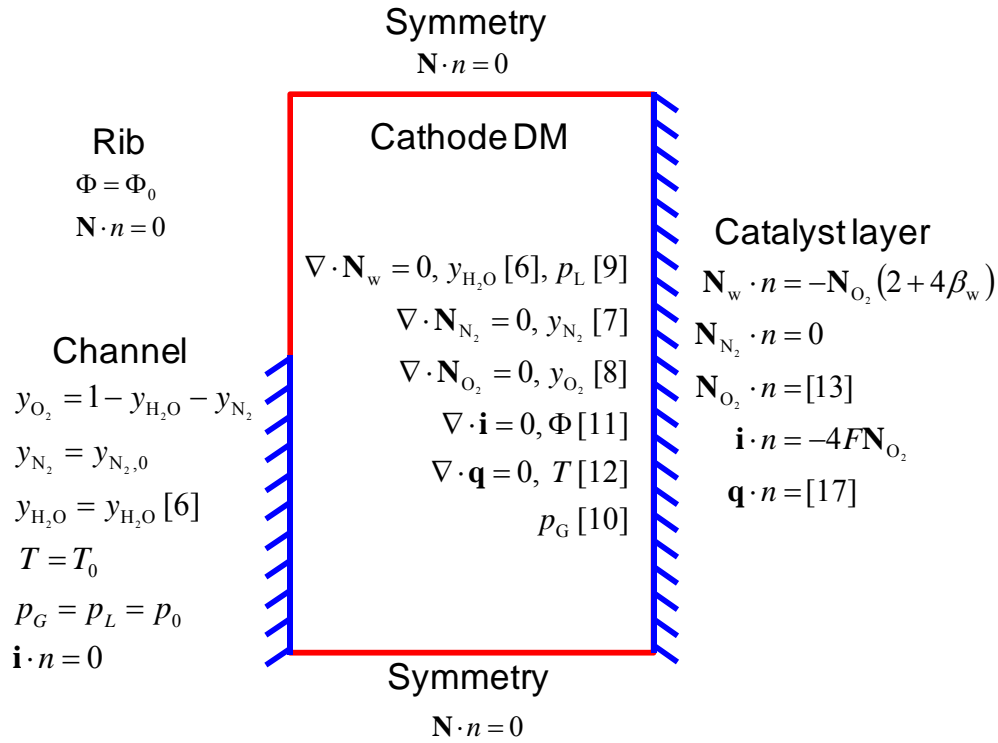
Symmetry
$\mathbf{N}\cdot n=0$

Rib
$\Phi=\Phi_0$
$\mathbf{N}\cdot n=0$

Cathode DM

$\nabla\cdot\mathbf{N}_{\mathrm{w}}=0,\ y_{\mathrm{H_2O}}$ [6], $p_{\mathrm{L}}$ [9]
$\nabla\cdot\mathbf{N}_{\mathrm{N_2}}=0,\ y_{\mathrm{N_2}}$ [7]
$\nabla\cdot\mathbf{N}_{\mathrm{O_2}}=0,\ y_{\mathrm{O_2}}$ [8]
$\nabla\cdot\mathbf{i}=0,\Phi$ [11]
$\nabla\cdot\mathbf{q}=0,\ T$ [12]
$p_{\mathrm{G}}$ [10]

Catalyst layer
$\mathbf{N}_{\mathrm{w}}\cdot n=-\mathbf{N}_{\mathrm{O_2}}\left(2+4\beta_{\mathrm{w}}\right)$
$\mathbf{N}_{\mathrm{N_2}}\cdot n=0$
$\mathbf{N}_{\mathrm{O_2}}\cdot n=[13]$
$\mathbf{i}\cdot n=-4F\mathbf{N}_{\mathrm{O_2}}$
$\mathbf{q}\cdot n=[17]$

Channel
$y_{\mathrm{O_2}}=1-y_{\mathrm{H_2O}}-y_{\mathrm{N_2}}$
$y_{\mathrm{N_2}}=y_{\mathrm{N_2},0}$
$y_{\mathrm{H_2O}}=y_{\mathrm{H_2O}}$ [6]
$T=T_0$
$p_G=p_L=p_0$
$\mathbf{i}\cdot n=0$

Symmetry
$\mathbf{N}\cdot n=0$